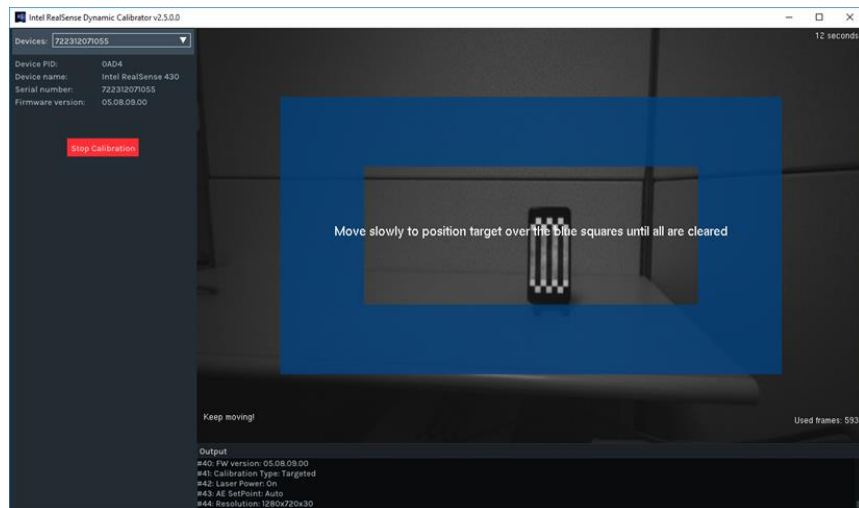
Intel RealSense Dynamic Calibrator v2.5.0.0

Devices: 722312071055

Device PID: 0AD4
Device name: Intel RealSense 430
Serial number: 722312071055
Firmware version: 05.08.09.00

Stop Calibration

12 seconds

Move slowly to position target over the blue squares until all are cleared

Keep moving!

Used frames: 593

Output
#40: FW version: 05.08.09.00
#41: Calibration Type: Targeted
#42: Laser Power: On
#43: AE SetPoint: Auto
#44: Resolution: 1280x720x30